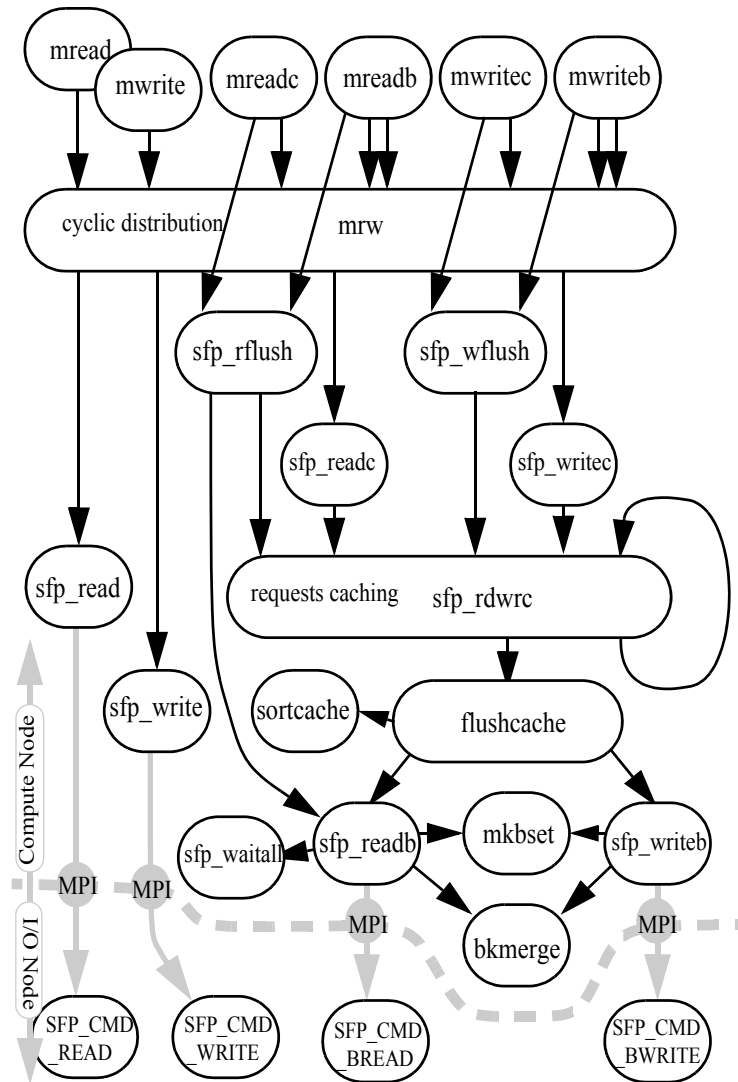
mread
mwrite
mreadc
mreadb
mwritec
mwriteb
cyclic distribution
mrw
sfp_rflush
sfp_wflush
sfp_readc
sfp_writec
sfp_read
requests caching
sfp_rdwrc
sfp_write
sortcache
flushcache
Compute Node
sfp_waitall
sfp_readb
mkbset
sfp_writeb
MPI
MPI
MPI
MPI
bkmerge
I/O Node
SFP_CMD_READ
SFP_CMD_WRITE
SFP_CMD_BREAD
SFP_CMD_BWRITE